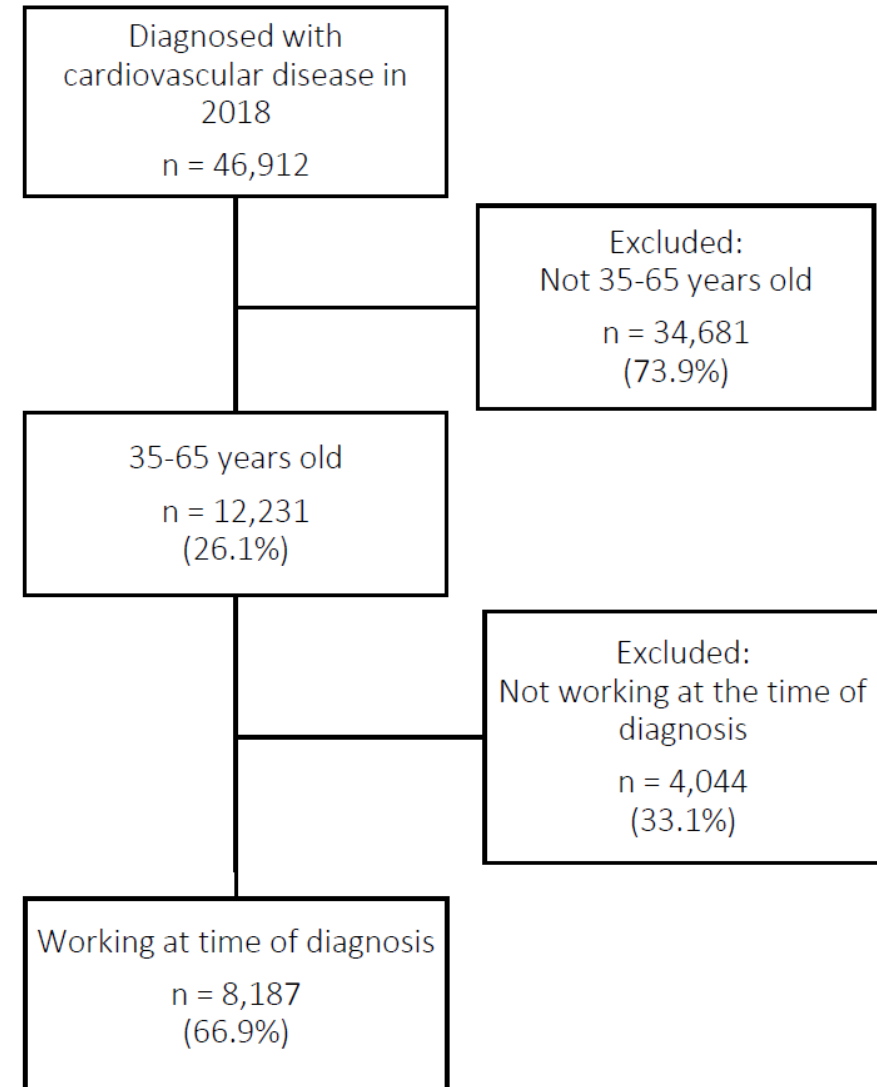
Diagnosed with cardiovascular disease in 2018

n = 46,912

Excluded:
Not 35-65 years old

n = 34,681
(73.9%)

35-65 years old

n = 12,231
(26.1%)

Excluded:
Not working at the time of diagnosis

n = 4,044
(33.1%)

Working at time of diagnosis

n = 8,187
(66.9%)